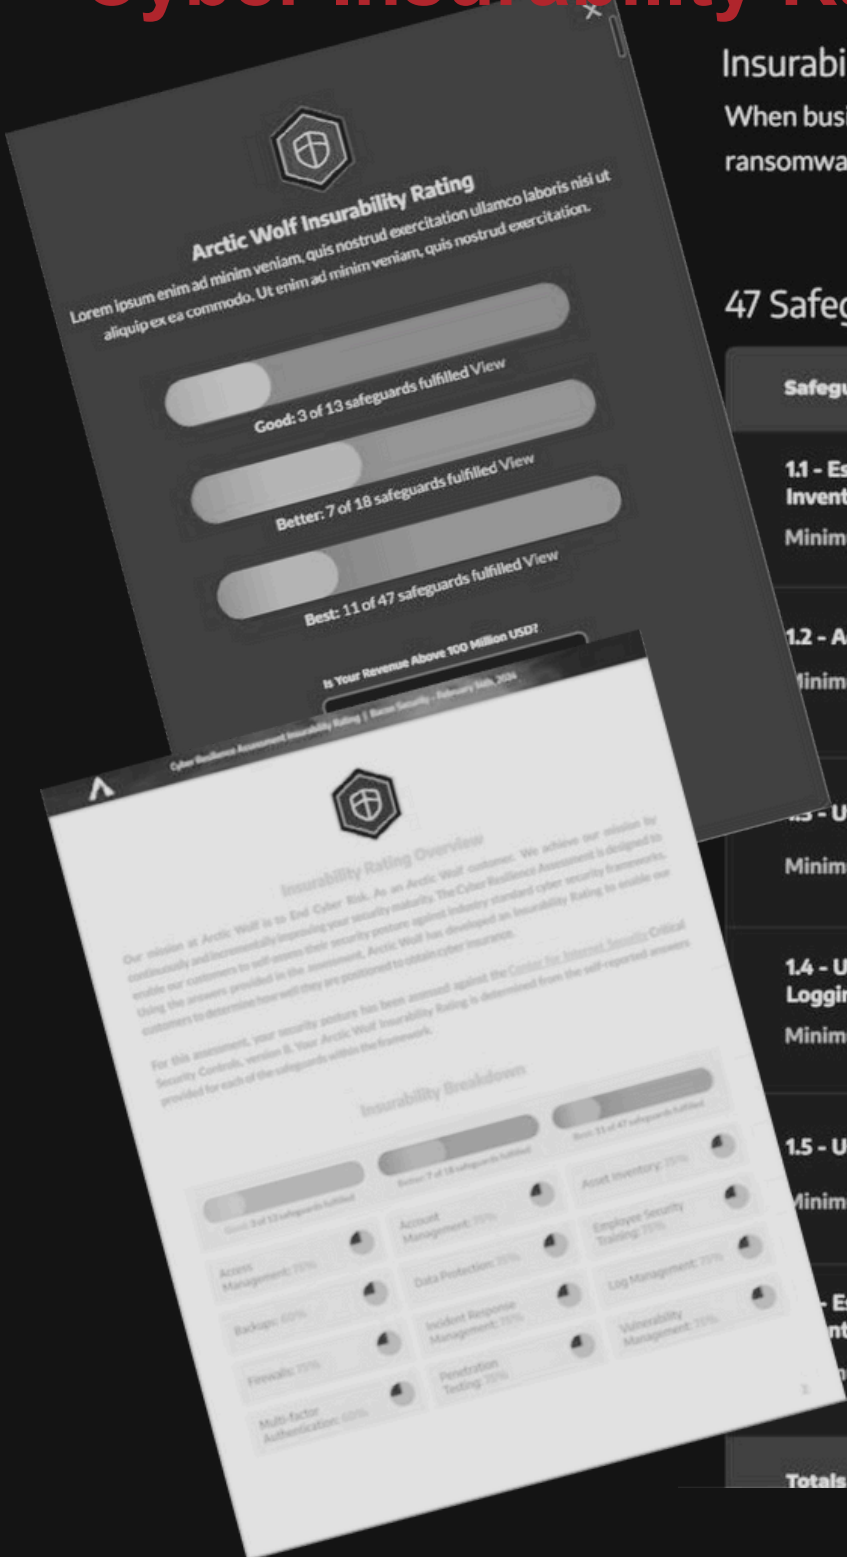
Cyber Insurability R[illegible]

Arctic Wolf Insurability Rating

Lorem ipsum enim ad minim veniam, quis nostrud exercitation ullamco laboris nisi ut aliquip ex ea commodo. Ut enim ad minim veniam, quis nostrud exercitation.

Good: 3 of 13 safeguards fulfilled View

Better: 7 of 18 safeguards fulfilled View

Best: 11 of 47 safeguards fulfilled View

Is Your Revenue Above 100 Million USD?

Insurabi

When busi

ransomwa

47 Safeg

Safegu

1.1 - Es Invent

Minim

1.2 - A

Minim

1.3 - U

Minim

1.4 - U Loggi

Minim

1.5 - U

Minim

- Es nt

Totals

Cyber Resilience Assessment Insurability Rating | Racer Security - February 16th, 2024

Insurability Rating Overview

Our mission at Arctic Wolf is to End Cyber Risk. As an Arctic Wolf customer, We achieve our mission by continuously and incrementally improving your security maturity. The Cyber Resilience Assessment is designed to enable our customers to self-assess their security posture against industry standard cyber security frameworks. Using the answers provided in the assessment, Arctic Wolf has developed an Insurability Rating to enable our customers to determine how well they are positioned to obtain cyber insurance.

For this assessment, your security posture has been assessed against the Center for Internet Security Critical Security Controls, version 8. Your Arctic Wolf Insurability Rating is determined from the self-reported answers provided for each of the safeguards within the framework.

Insurability Breakdown

Good: 3 of 13 safeguards fulfilled

Better: 7 of 18 safeguards fulfilled

Best: 11 of 47 safeguards fulfilled

Access Management: 75%

Account Management: 75%

Asset Inventory: 75%

Backups: 60%

Data Protection: 75%

Employee Security Training: 75%

Firewalls: 75%

Incident Response Management: 75%

Log Management: 75%

Multi-factor Authentication: 60%

Penetration Testing: 75%

Vulnerability Management: 75%

2